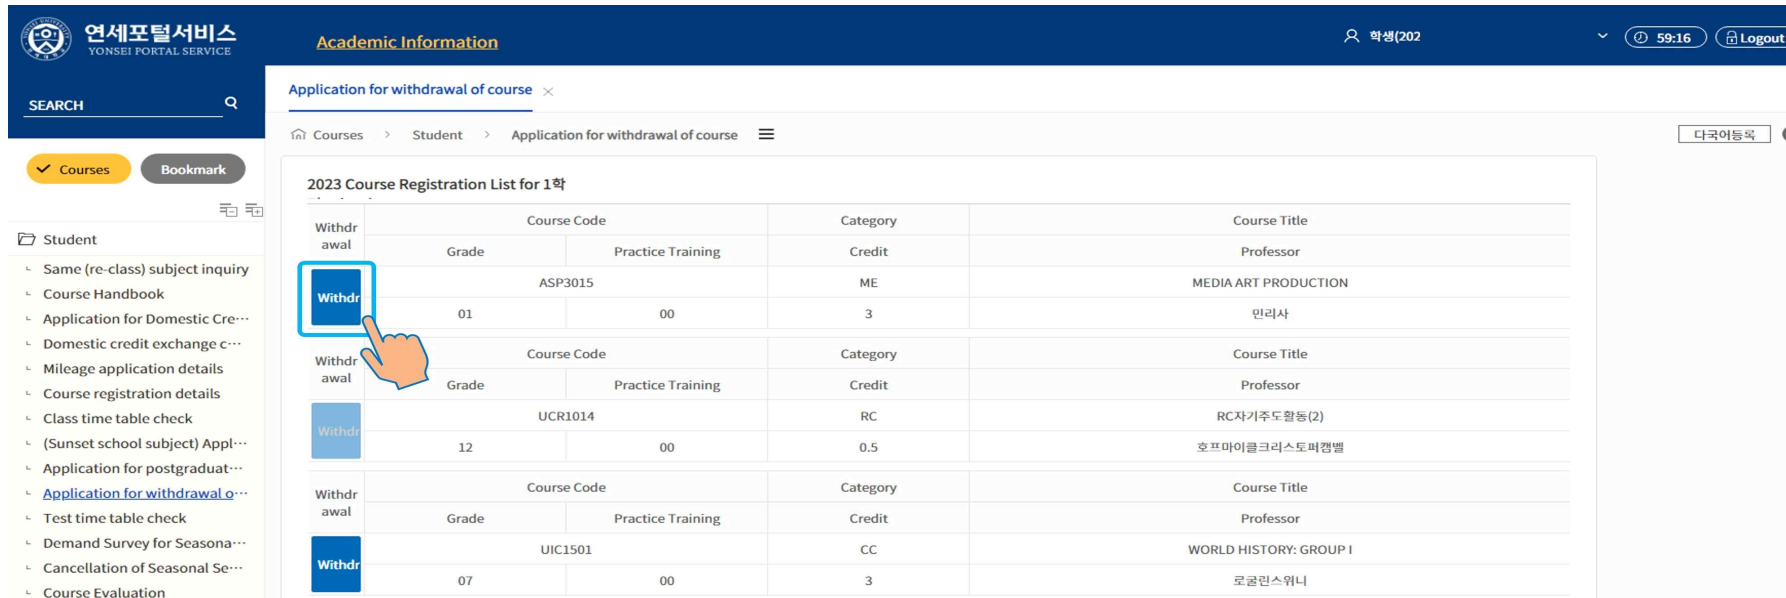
연세포털서비스
YONSEI PORTAL SERVICE

Academic Information

학생(202

59:16

Logout

SEARCH

Courses

Bookmark

Student

Same (re-class) subject inquiry

Course Handbook

Application for Domestic Cre···

Domestic credit exchange c···

Mileage application details

Course registration details

Class time table check

(Sunset school subject) Appl···

Application for postgraduat···

Application for withdrawal o···

Test time table check

Demand Survey for Seasona···

Cancellation of Seasonal Se···

Course Evaluation

Application for withdrawal of course

Courses > Student > Application for withdrawal of course

다국어등록

2023 Course Registration List for 1학

| Withdrawal | Course Code | | Category | Course Title |
|---|---|---|---|---|
| | Grade | Practice Training | Credit | Professor |
| Withdr | ASP3015 | | ME | MEDIA ART PRODUCTION |
| | 01 | 00 | 3 | 민리사 |

| Withdrawal | Course Code | | Category | Course Title |
|---|---|---|---|---|
| | Grade | Practice Training | Credit | Professor |
| Withdr | UCR1014 | | RC | RC자기주도활동(2) |
| | 12 | 00 | 0.5 | 호프마이클크리스토퍼캠벨 |

| Withdrawal | Course Code | | Category | Course Title |
|---|---|---|---|---|
| | Grade | Practice Training | Credit | Professor |
| Withdr | UIC1501 | | CC | WORLD HISTORY: GROUP I |
| | 07 | 00 | 3 | 로굴린스워니 |